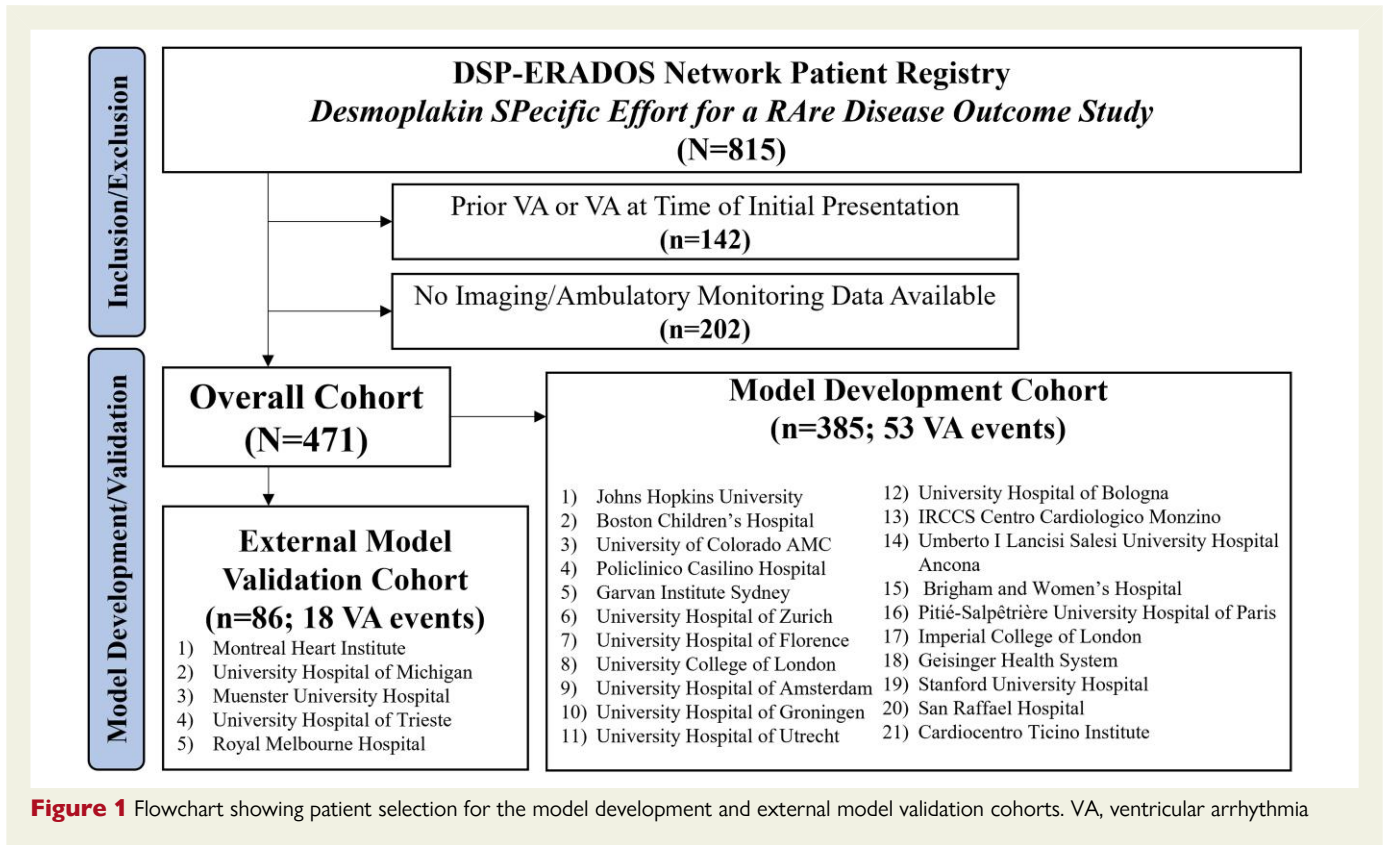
Inclusion/Exclusion

DSP-ERADOS Network Patient Registry
Desmoplakin SPecific Effort for a RAre Disease Outcome Study
(N=815)

Prior VA or VA at Time of Initial Presentation
(n=142)

No Imaging/Ambulatory Monitoring Data Available
(n=202)

Model Development/Validation

Overall Cohort
(N=471)

Model Development Cohort
(n=385; 53 VA events)

1) Johns Hopkins University
2) Boston Children's Hospital
3) University of Colorado AMC
4) Policlinico Casilino Hospital
5) Garvan Institute Sydney
6) University Hospital of Zurich
7) University Hospital of Florence
8) University College of London
9) University Hospital of Amsterdam
10) University Hospital of Groningen
11) University Hospital of Utrecht
12) University Hospital of Bologna
13) IRCCS Centro Cardiologico Monzino
14) Umberto I Lancisi Salesi University Hospital Ancona
15) Brigham and Women's Hospital
16) Pitié-Salpêtrière University Hospital of Paris
17) Imperial College of London
18) Geisinger Health System
19) Stanford University Hospital
20) San Raffael Hospital
21) Cardiocentro Ticino Institute

External Model Validation Cohort
(n=86; 18 VA events)

1) Montreal Heart Institute
2) University Hospital of Michigan
3) Muenster University Hospital
4) University Hospital of Trieste
5) Royal Melbourne Hospital

Figure 1 Flowchart showing patient selection for the model development and external model validation cohorts. VA, ventricular arrhythmia